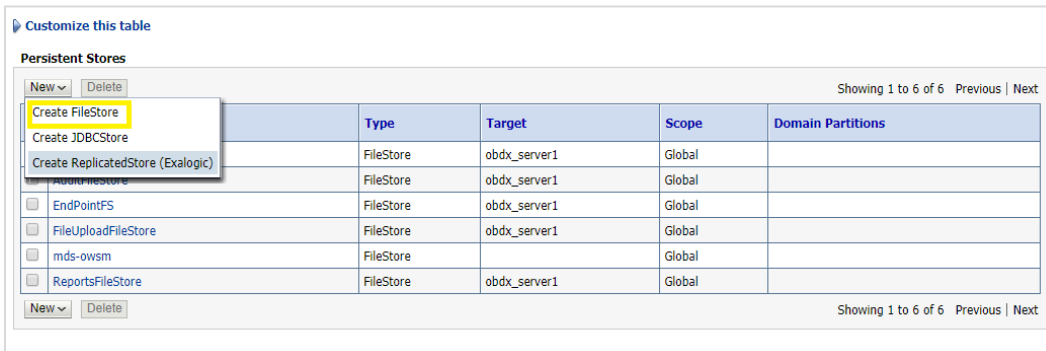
Customize this table

Persistent Stores

New Delete

Create FileStore
Create JDBCStore
Create ReplicatedStore (Exalogic)

Showing 1 to 6 of 6 Previous | Next

| | Name | Type | Target | Scope | Domain Partitions |
|---|---|---|---|---|---|
| | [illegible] | FileStore | obdx_server1 | Global | |
| | AuditFileStore | FileStore | obdx_server1 | Global | |
| | EndPointFS | FileStore | obdx_server1 | Global | |
| | FileUploadFileStore | FileStore | obdx_server1 | Global | |
| | mds-owsm | FileStore | | Global | |
| | ReportsFileStore | FileStore | obdx_server1 | Global | |

New Delete

Showing 1 to 6 of 6 Previous | Next